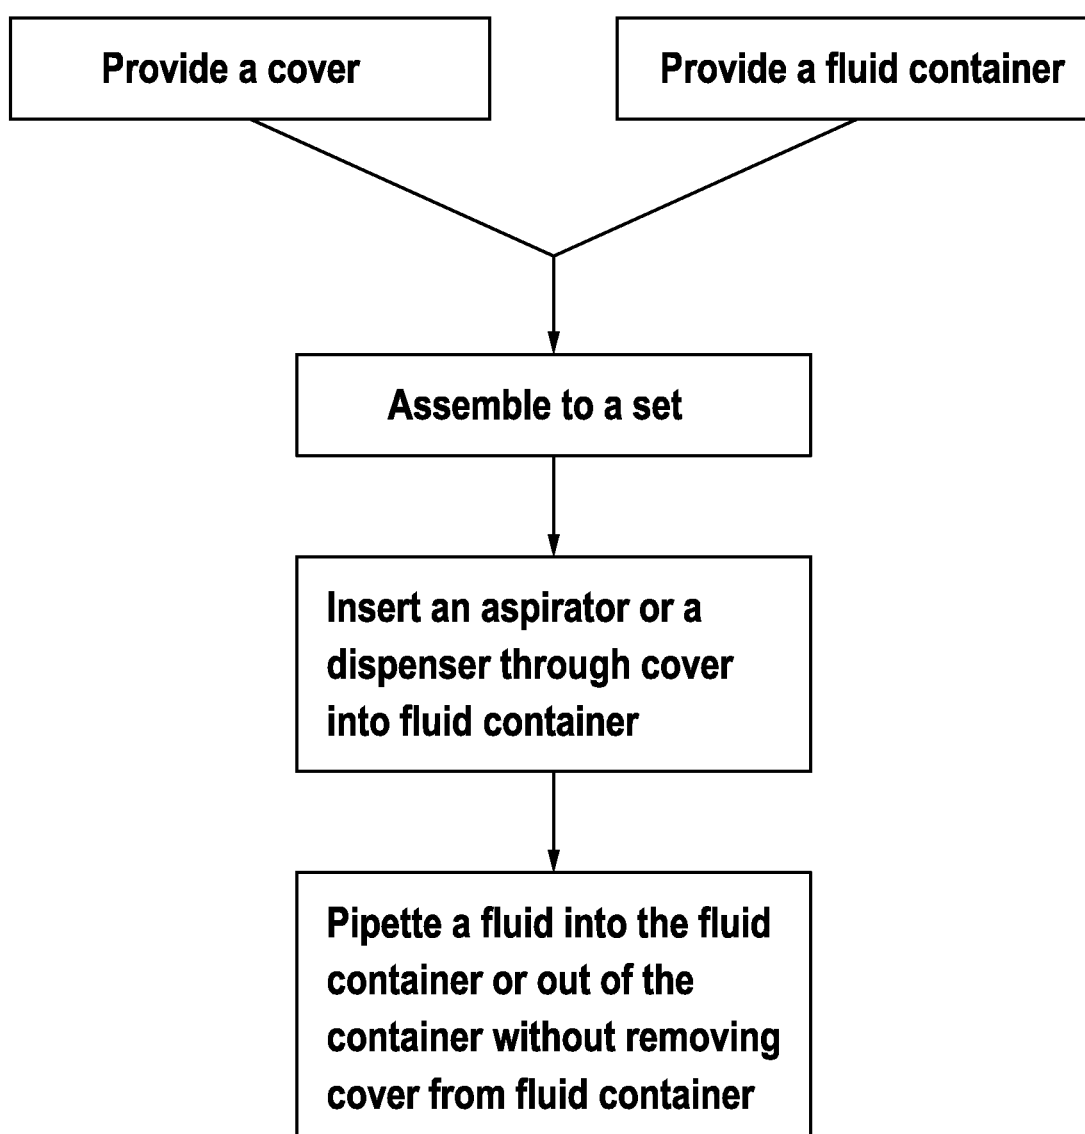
Provide a cover

Provide a fluid container

Assemble to a set

Insert an aspirator or a dispenser through cover into fluid container

Pipette a fluid into the fluid container or out of the container without removing cover from fluid container